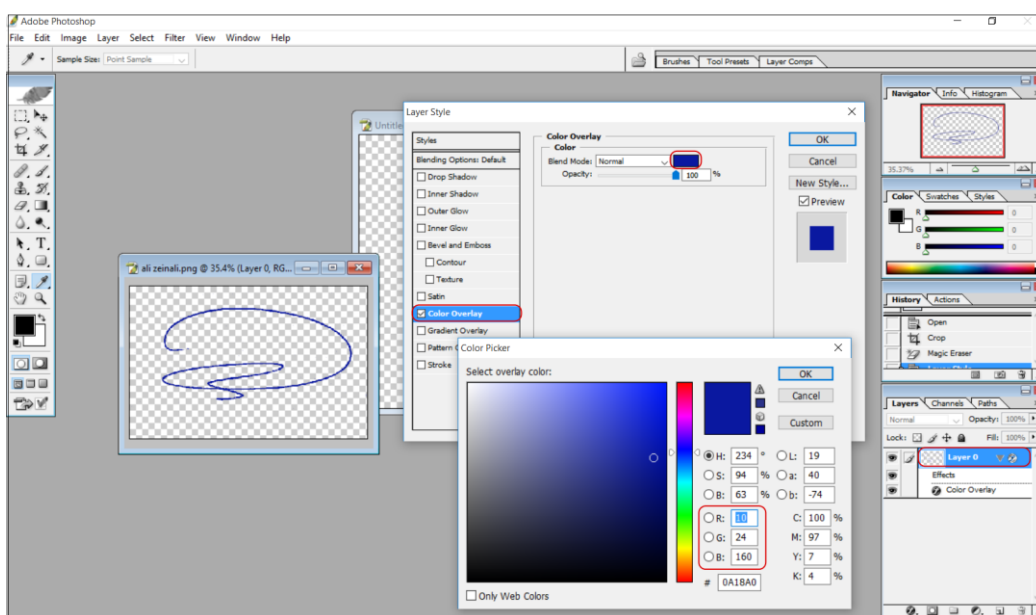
Adobe Photoshop

File Edit Image Layer Select Filter View Window Help

Sample Size: Point Sample

Brushes Tool Presets Layer Comps

Navigator Info Histogram

35.37%

Color Swatches Styles

R 0
G 0
B 0

History Actions

Open
Crop
Magic Eraser

Layers Channels Paths

Normal Opacity: 100%
Lock: Fill: 100%

Layer 0
Effects
Color Overlay

Untitle

ali zeinali.png @ 35.4% (Layer 0, RG...

Layer Style

Styles
Blending Options: Default
Drop Shadow
Inner Shadow
Outer Glow
Inner Glow
Bevel and Emboss
Contour
Texture
Satin
Color Overlay
Gradient Overlay
Pattern O
Stroke

Color Overlay
Color
Blend Mode: Normal
Opacity: 100 %

OK
Cancel
New Style...
Preview

Color Picker

Select overlay color:

OK
Cancel
Custom

H: 234 °
S: 94 %
B: 63 %
R: 10
G: 24
B: 160
L: 19
a: 40
b: -74
C: 100 %
M: 97 %
Y: 7 %
K: 4 %

# 0A18A0

Only Web Colors